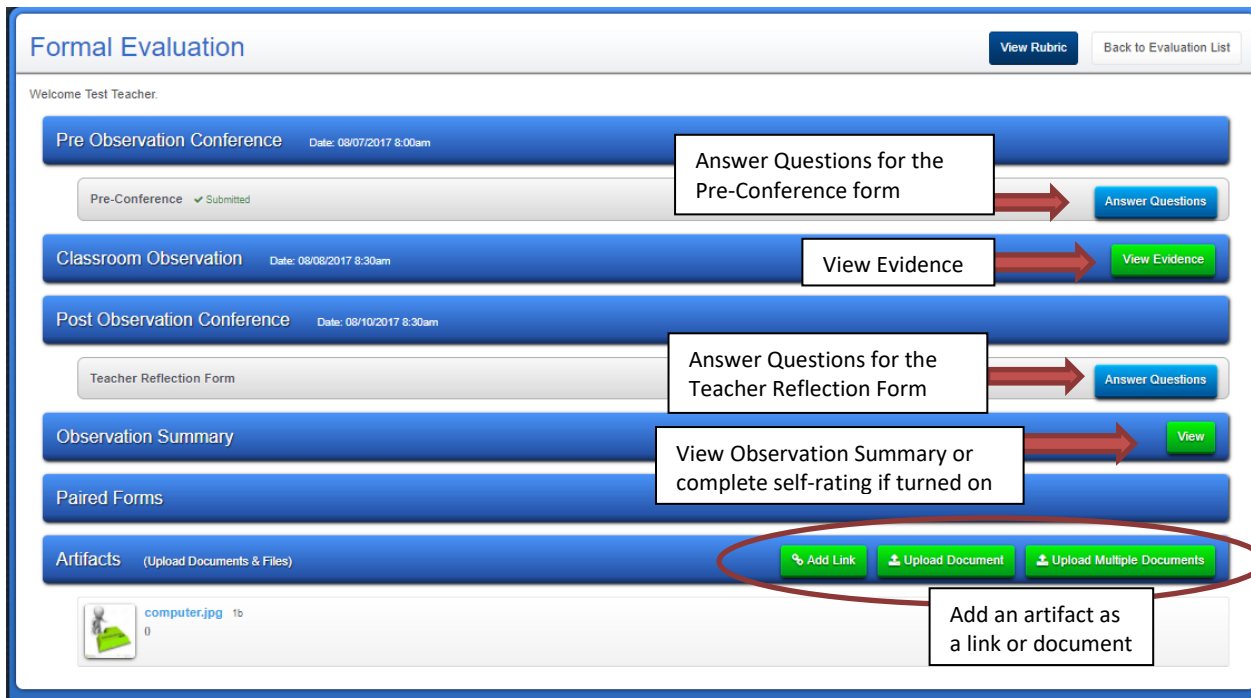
Formal Evaluation

View Rubric

Back to Evaluation List

Welcome Test Teacher.

Pre Observation Conference Date: 08/07/2017 8:00am

Answer Questions for the Pre-Conference form

Pre-Conference ✔ Submitted

Answer Questions

Classroom Observation Date: 08/08/2017 8:30am

View Evidence

View Evidence

Post Observation Conference Date: 08/10/2017 8:30am

Answer Questions for the Teacher Reflection Form

Teacher Reflection Form

Answer Questions

Observation Summary

View Observation Summary or complete self-rating if turned on

View

Paired Forms

Artifacts (Upload Documents & Files)

Add Link

Upload Document

Upload Multiple Documents

computer.jpg 1b
()

Add an artifact as a link or document